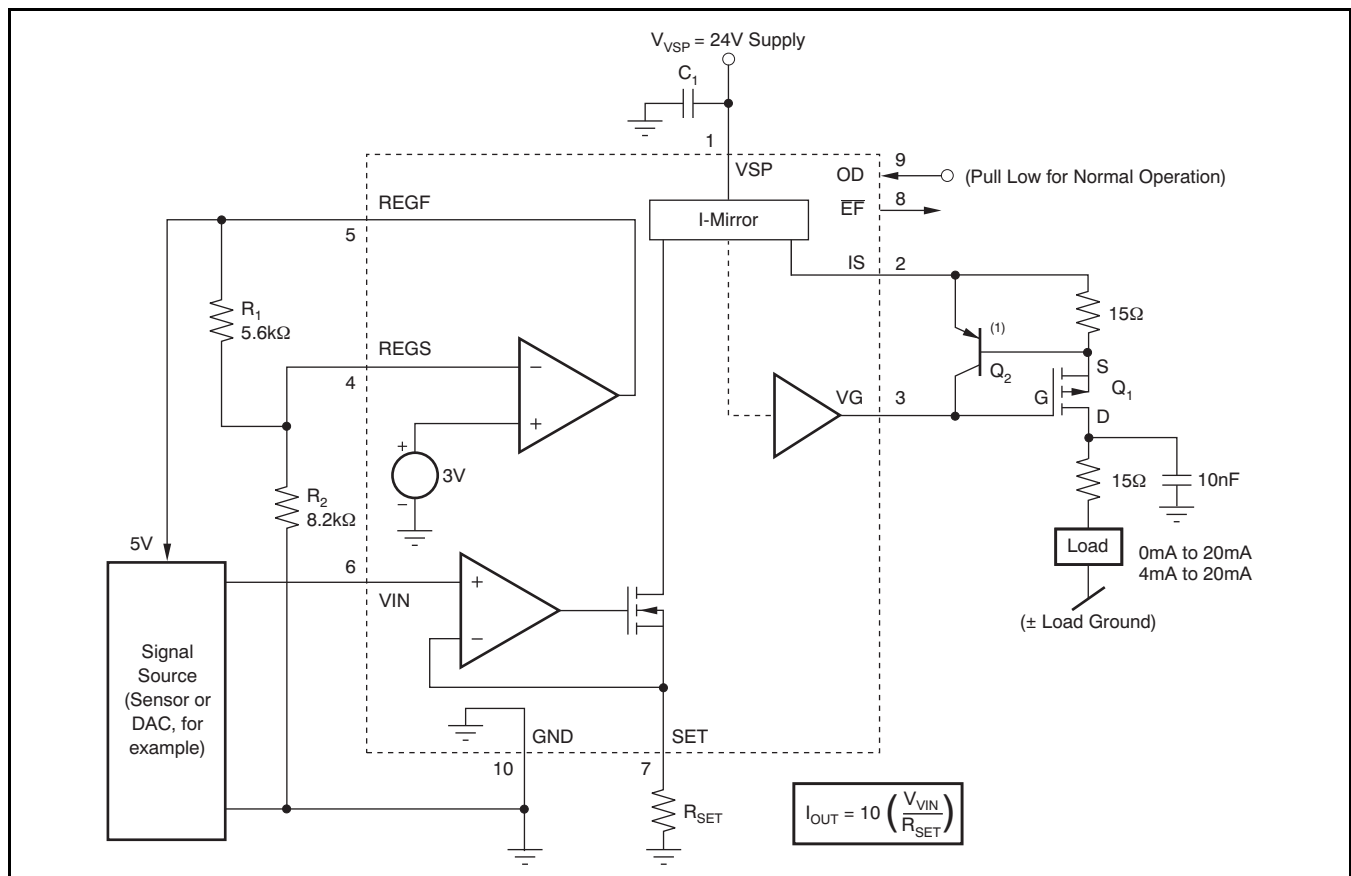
$V_{VSP}$ = 24V Supply

$C_1$

1

VSP

OD

9

(Pull Low for Normal Operation)

$\overline{EF}$

8

REGF

5

I-Mirror

IS

2

$R_1$
5.6k$\Omega$

15$\Omega$

(1)

REGS

$Q_2$

S

4

–

$Q_1$

G

+

VG

3

D

+

3V

–

$R_2$
8.2k$\Omega$

15$\Omega$

10nF

5V

Load

0mA to 20mA
4mA to 20mA

6

+

VIN

(± Load Ground)

–

Signal Source (Sensor or DAC, for example)

GND

SET

10

7

$R_{SET}$

$I_{OUT} = 10\left(\frac{V_{VIN}}{R_{SET}}\right)$